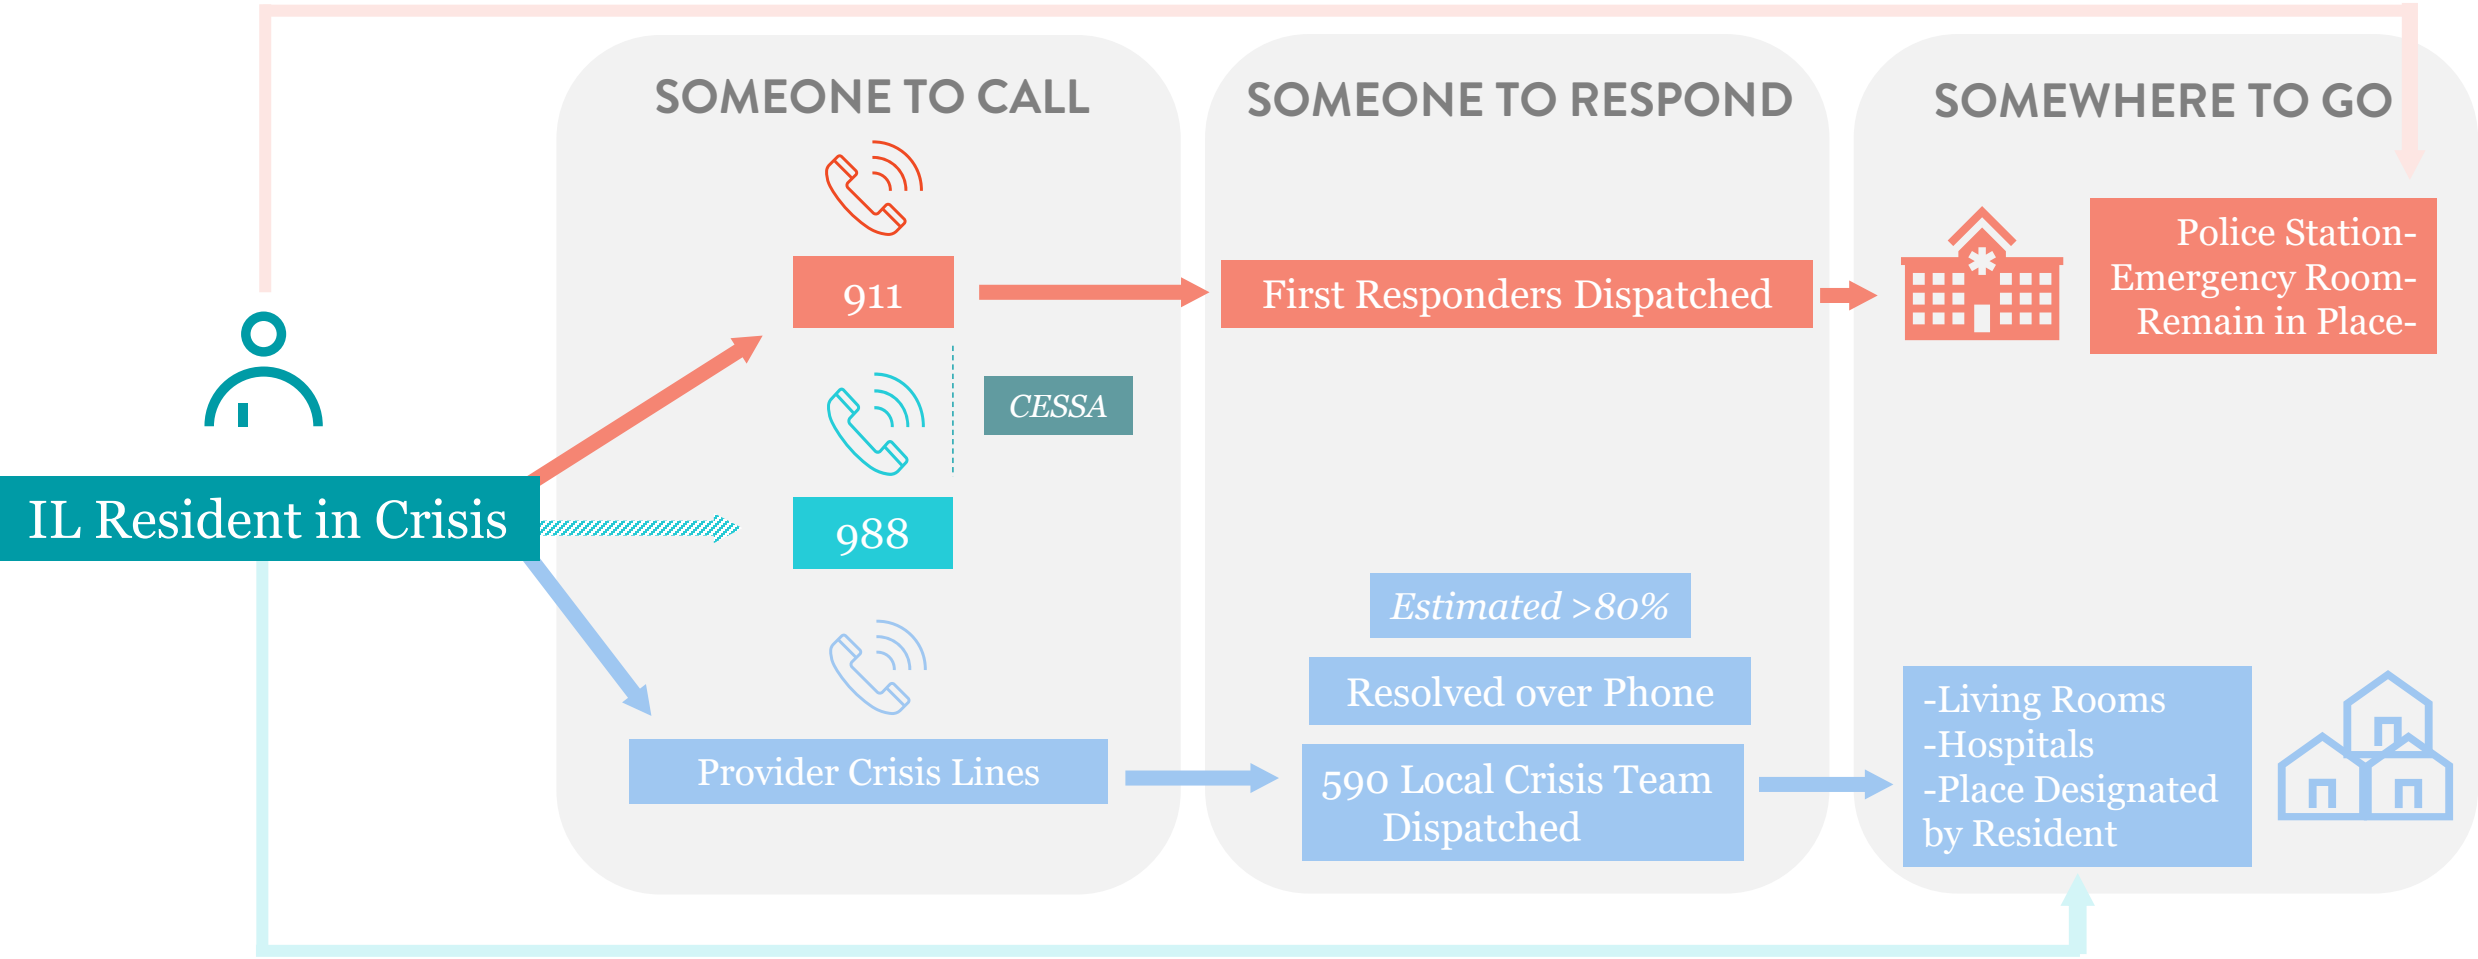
SOMEONE TO CALL

SOMEONE TO RESPOND

SOMEWHERE TO GO

911

First Responders Dispatched

Police Station-
Emergency Room-
Remain in Place-

CESSA

IL Resident in Crisis

988

Estimated >80%

Resolved over Phone

Provider Crisis Lines

590 Local Crisis Team Dispatched

-Living Rooms
-Hospitals
-Place Designated by Resident